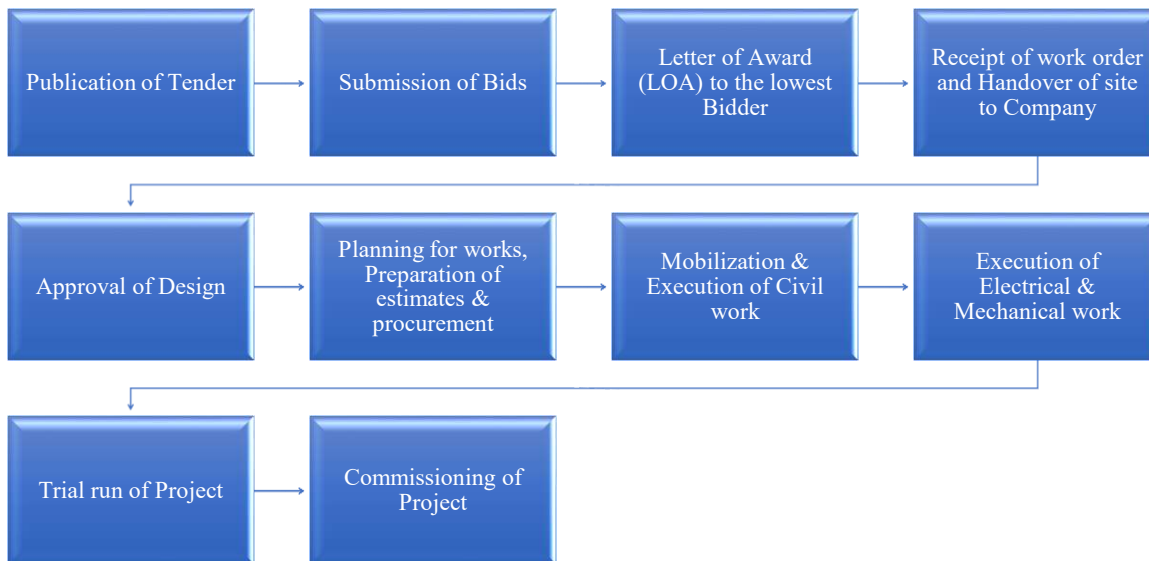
Publication of Tender

Submission of Bids

Letter of Award (LOA) to the lowest Bidder

Receipt of work order and Handover of site to Company

Approval of Design

Planning for works, Preparation of estimates & procurement

Mobilization & Execution of Civil work

Execution of Electrical & Mechanical work

Trial run of Project

Commissioning of Project